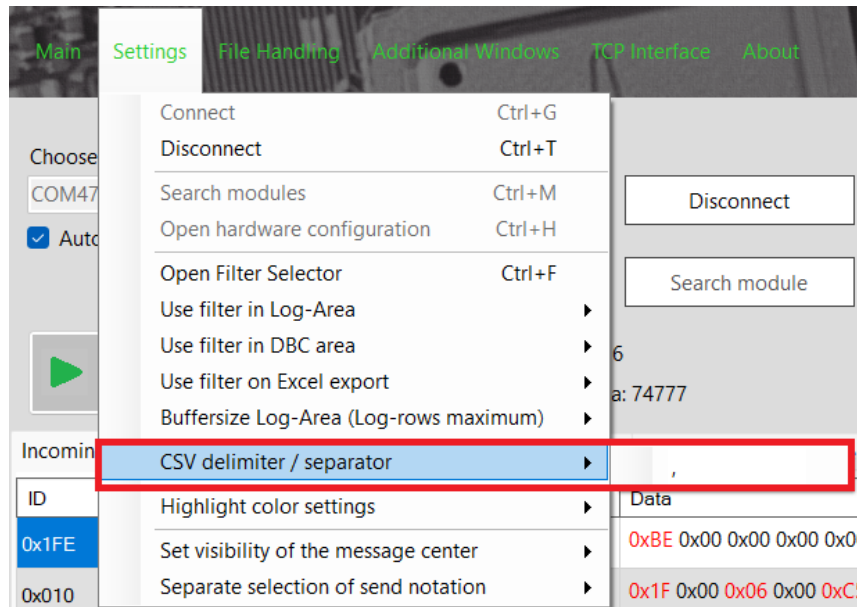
Main Settings File Handling Additional Windows TCP Interface About

Connect Ctrl+G
Disconnect Ctrl+T
Search modules Ctrl+M
Open hardware configuration Ctrl+H
Open Filter Selector Ctrl+F
Use filter in Log-Area
Use filter in DBC area
Use filter on Excel export
Buffersize Log-Area (Log-rows maximum)
CSV delimiter / separator
Highlight color settings
Set visibility of the message center
Separate selection of send notation

,

Choose
COM47
Auto
Disconnect
Search module
6
a: 74777
Incomin
ID
0x1FE
0x010
Data
0xBE 0x00 0x00 0x00 0x0
0x1F 0x00 0x06 0x00 0xC